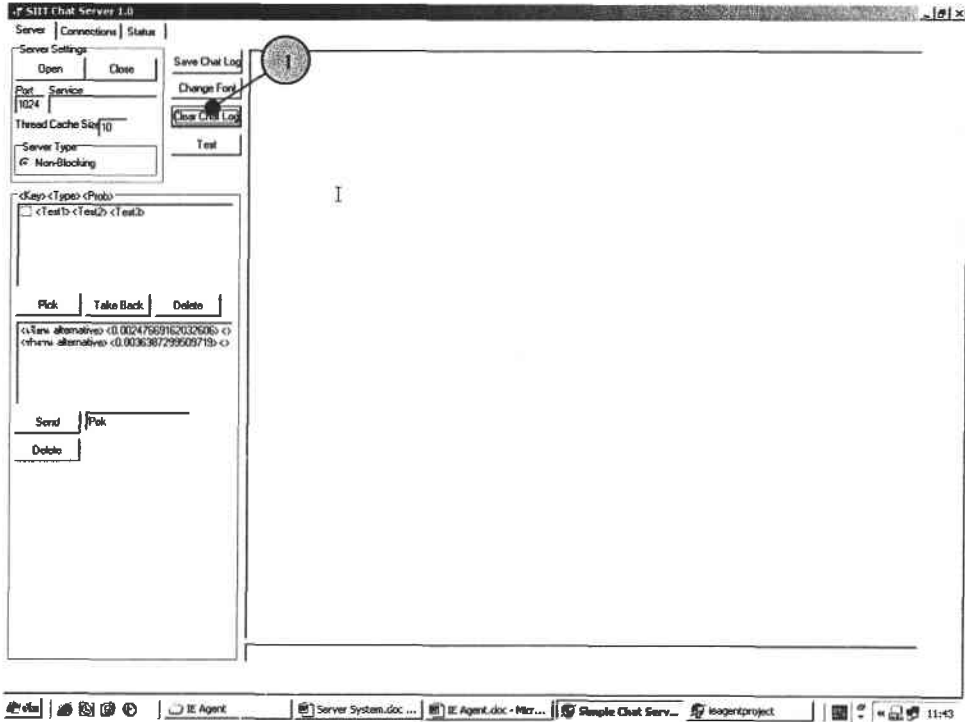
SIIT Chat Server 1.0

Server | Connections | Status

Server Settings

Open | Close

Port 1024 | Service

Thread Cache Size 10

Server Type
Non-Blocking

Save Chat Log

Change Font

Clear Chat Log

Test

1

<Key> <Type> <Prob>

<Test1> <Test2> <Test3>

Pick | Take Back | Delete

<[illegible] alternative> <0.00247669162032606> <>
<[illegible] alternative> <0.0036387299509719> <>

Send | Pok

Delete

IE Agent | Server System.doc ... | IE Agent.doc - Micr... | Simple Chat Serv... | ieagentproject | 11:43